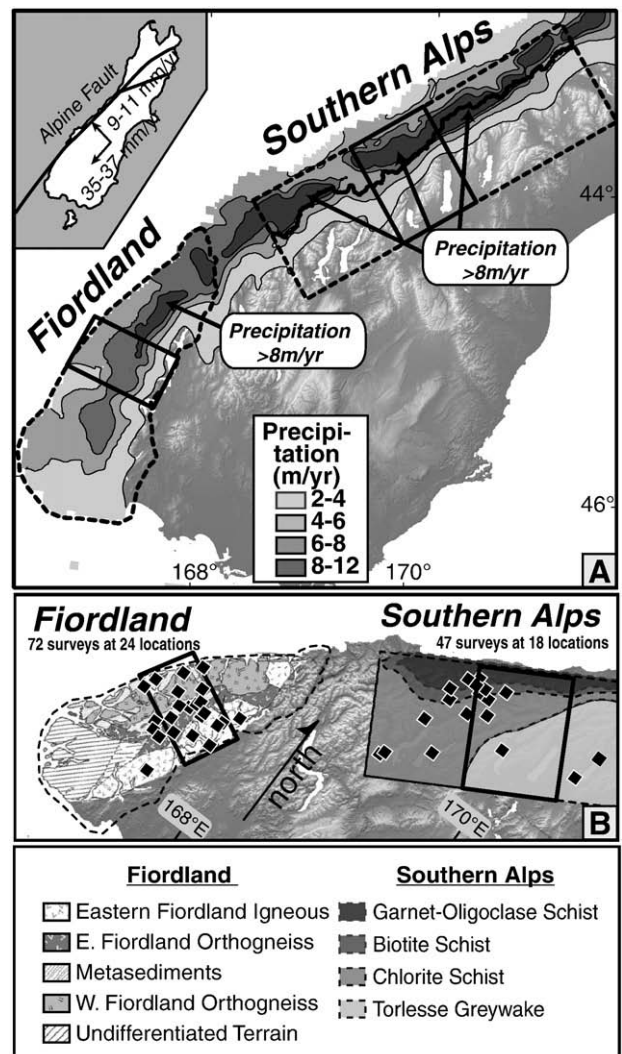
Alpine Fault
9-11 mm/yr
35-37 mm/yr
Southern Alps
Fiordland
44°
Precipitation >8m/yr
Precipitation >8m/yr
Precipitation (m/yr)
2-4
4-6
6-8
8-12
46°
168°
170°
A

Fiordland
72 surveys at 24 locations
Southern Alps
47 surveys at 18 locations
north
168°E
170°E
B

Fiordland
Eastern Fiordland Igneous
E. Fiordland Orthogneiss
Metasediments
W. Fiordland Orthogneiss
Undifferentiated Terrain

Southern Alps
Garnet-Oligoclase Schist
Biotite Schist
Chlorite Schist
Torlesse Greywake